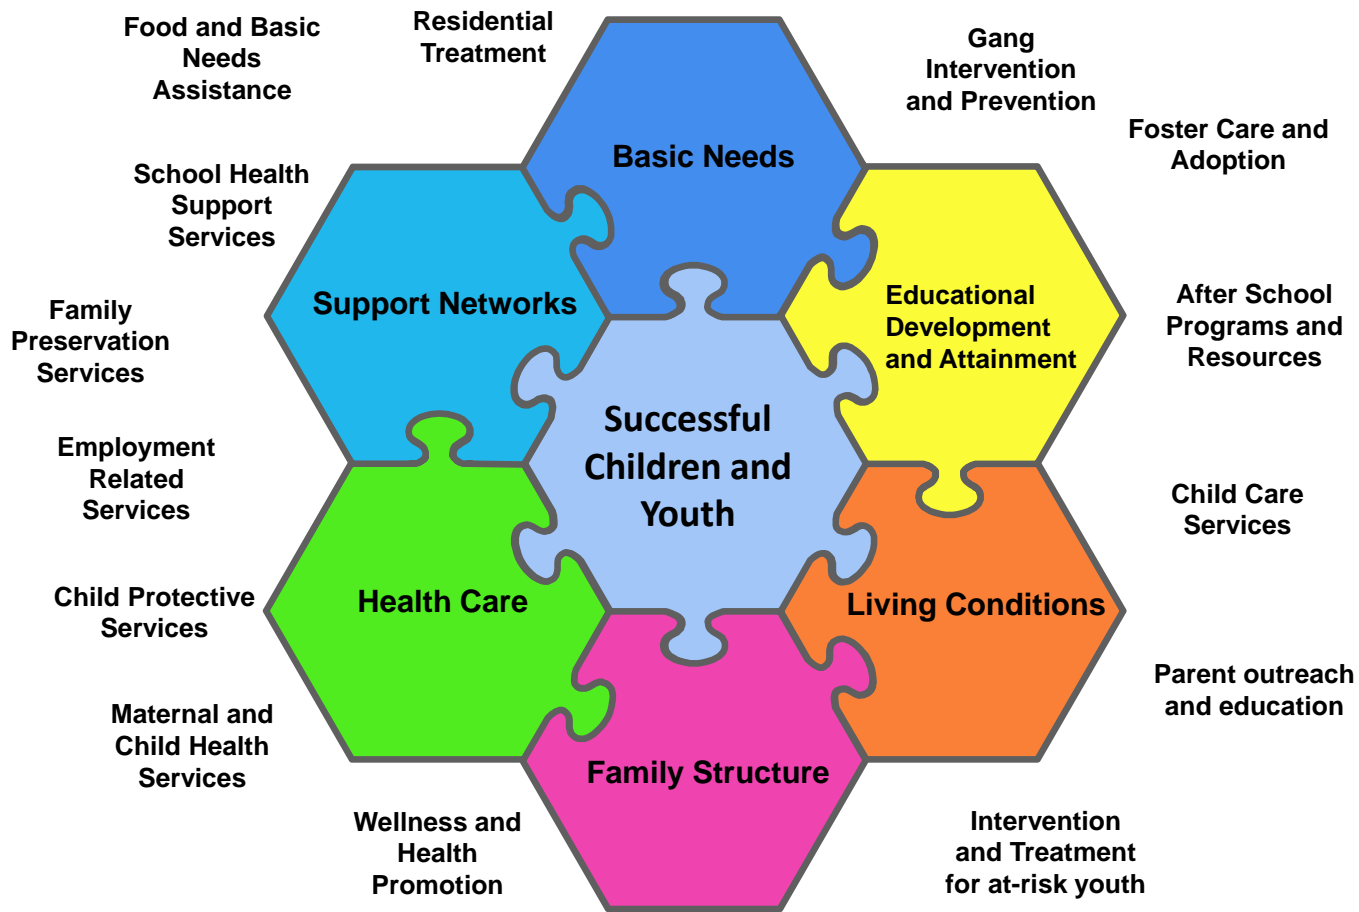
Food and Basic Needs Assistance

Residential Treatment

Gang Intervention and Prevention

Foster Care and Adoption

School Health Support Services

Basic Needs

Support Networks

Educational Development and Attainment

After School Programs and Resources

Family Preservation Services

Successful Children and Youth

Employment Related Services

Child Care Services

Child Protective Services

Health Care

Living Conditions

Parent outreach and education

Maternal and Child Health Services

Family Structure

Wellness and Health Promotion

Intervention and Treatment for at-risk youth